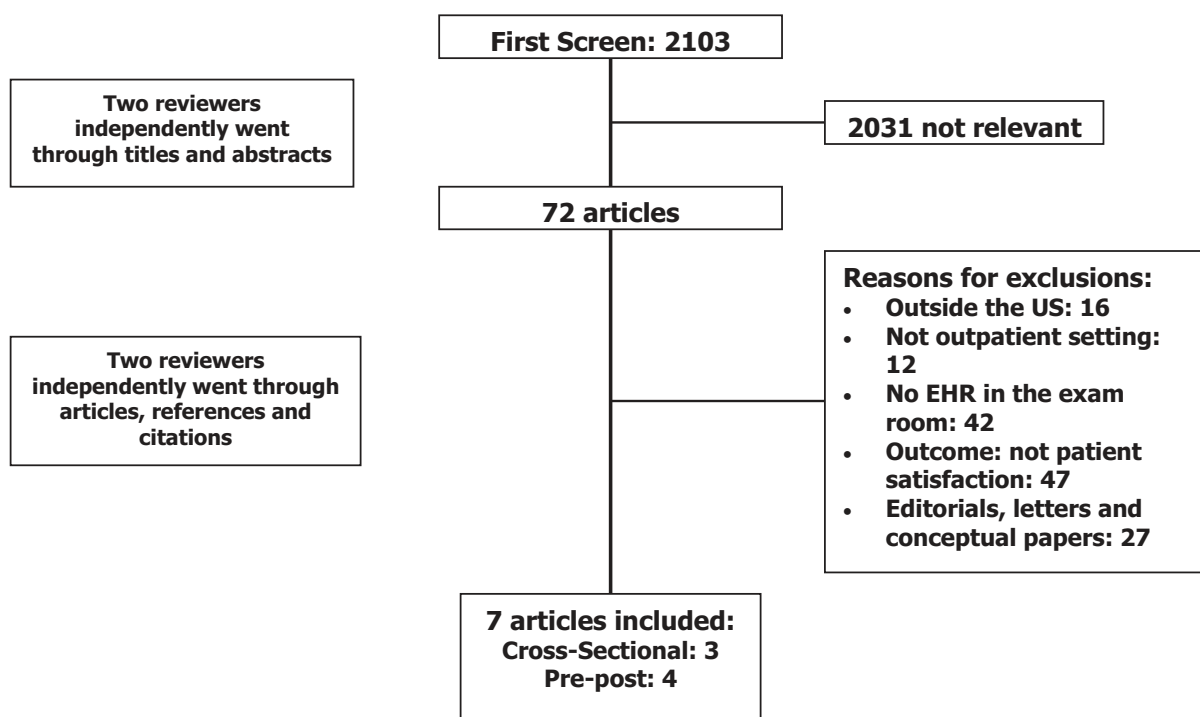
First Screen: 2103

Two reviewers independently went through titles and abstracts

2031 not relevant

72 articles

Reasons for exclusions:
- Outside the US: 16
- Not outpatient setting: 12
- No EHR in the exam room: 42
- Outcome: not patient satisfaction: 47
- Editorials, letters and conceptual papers: 27

Two reviewers independently went through articles, references and citations

7 articles included:
Cross-Sectional: 3
Pre-post: 4